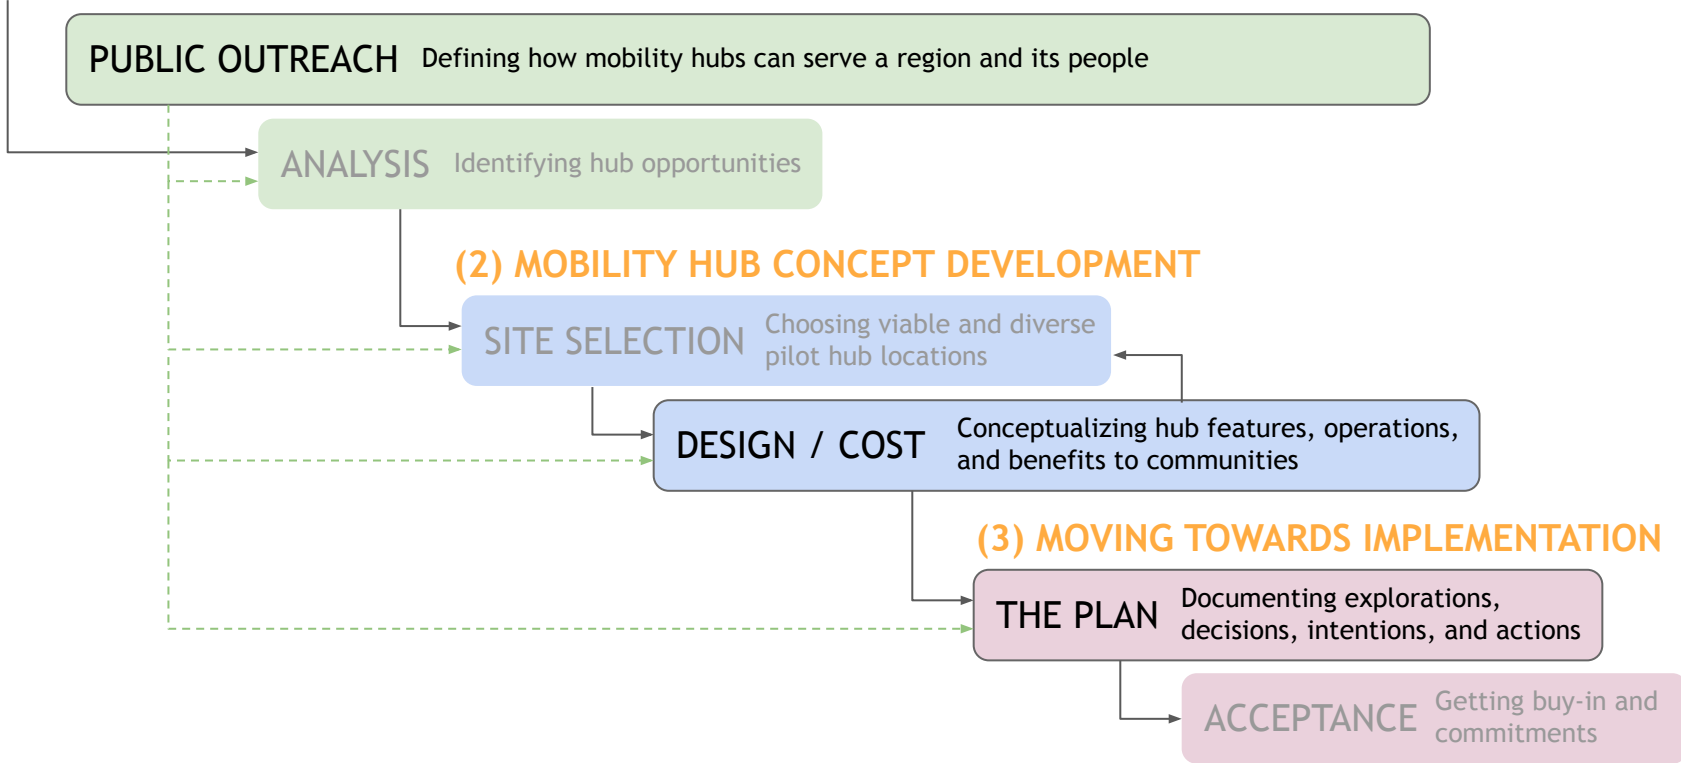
PUBLIC OUTREACH Defining how mobility hubs can serve a region and its people

ANALYSIS Identifying hub opportunities

(2) MOBILITY HUB CONCEPT DEVELOPMENT

SITE SELECTION Choosing viable and diverse pilot hub locations

DESIGN / COST Conceptualizing hub features, operations, and benefits to communities

(3) MOVING TOWARDS IMPLEMENTATION

THE PLAN Documenting explorations, decisions, intentions, and actions

ACCEPTANCE Getting buy-in and commitments